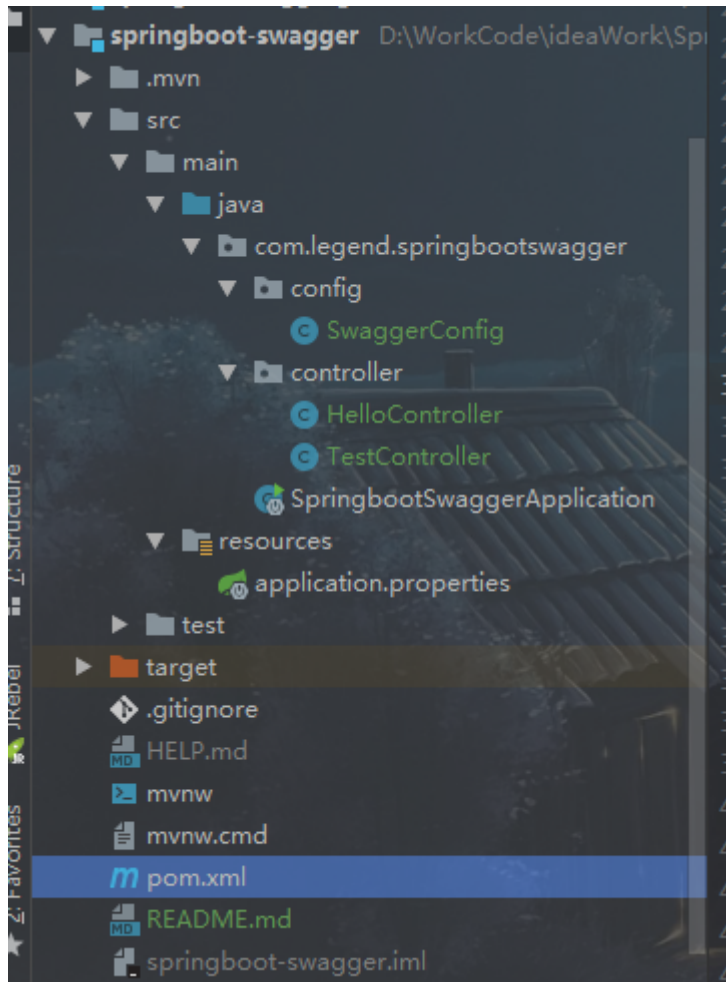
springboot-swagger D:\WorkCode\ideaWork\Spr
.mvn
src
main
java
com.legend.springbootswagger
config
SwaggerConfig
controller
HelloController
TestController
SpringbootSwaggerApplication
resources
application.properties
test
target
.gitignore
HELP.md
mvnw
mvnw.cmd
pom.xml
README.md
springboot-swagger.iml

1: Structure
JRebel
2: Favorites